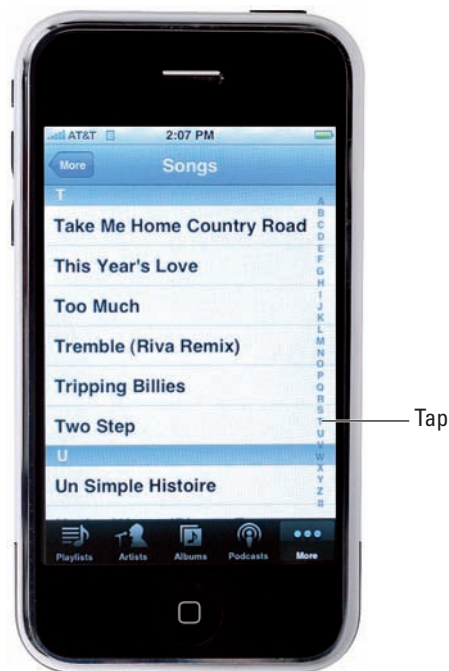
AT&T 2:07 PM

More

Songs

T

Take Me Home Country Road

This Year's Love

Too Much

Tremble (Riva Remix)

Tripping Billies

Two Step

U

Un Simple Histoire

A B C D E F G H I J K L M N O P Q R S T U V W X Y Z #

Tap

Playlists Artists Albums Podcasts More